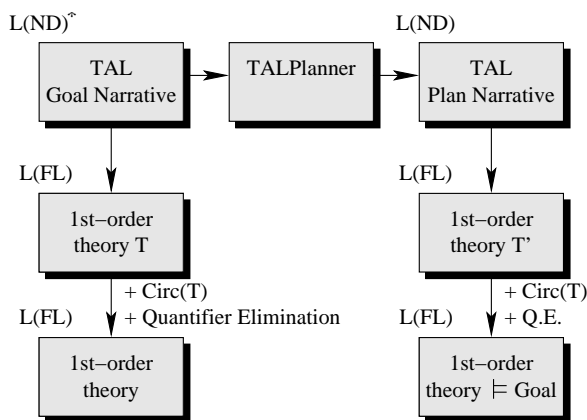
$L(ND)^{*}$

TAL Goal Narrative

TALPlanner

L(ND)

TAL Plan Narrative

L(FL)

1st–order theory T

L(FL)

1st–order theory T'

+ Circ(T)

L(FL)

+ Quantifier Elimination

+ Circ(T)

L(FL)

+ Q.E.

1st–order theory

1st–order theory $\models$ Goal